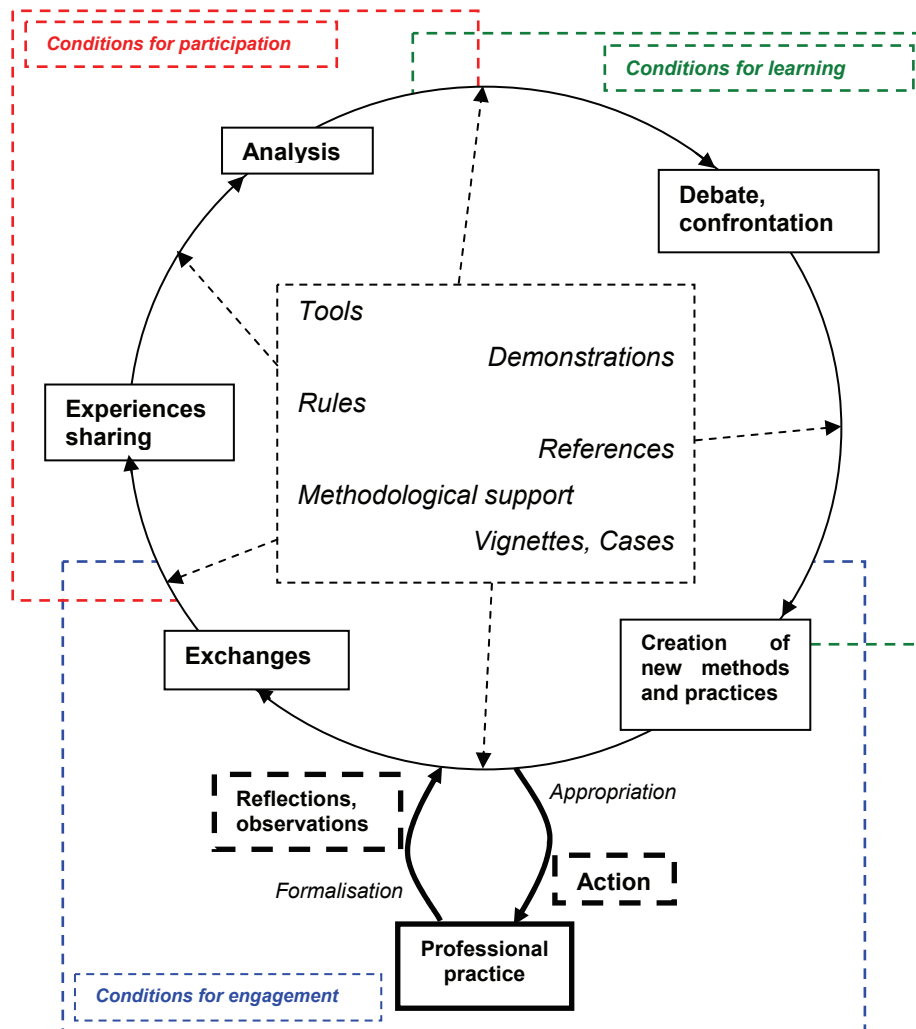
Conditions for participation

Conditions for learning

Analysis

Debate, confrontation

Tools

Demonstrations

Rules

References

Methodological support

Vignettes, Cases

Experiences sharing

Exchanges

Creation of new methods and practices

Reflections, observations

Appropriation

Action

Formalisation

Professional practice

Conditions for engagement